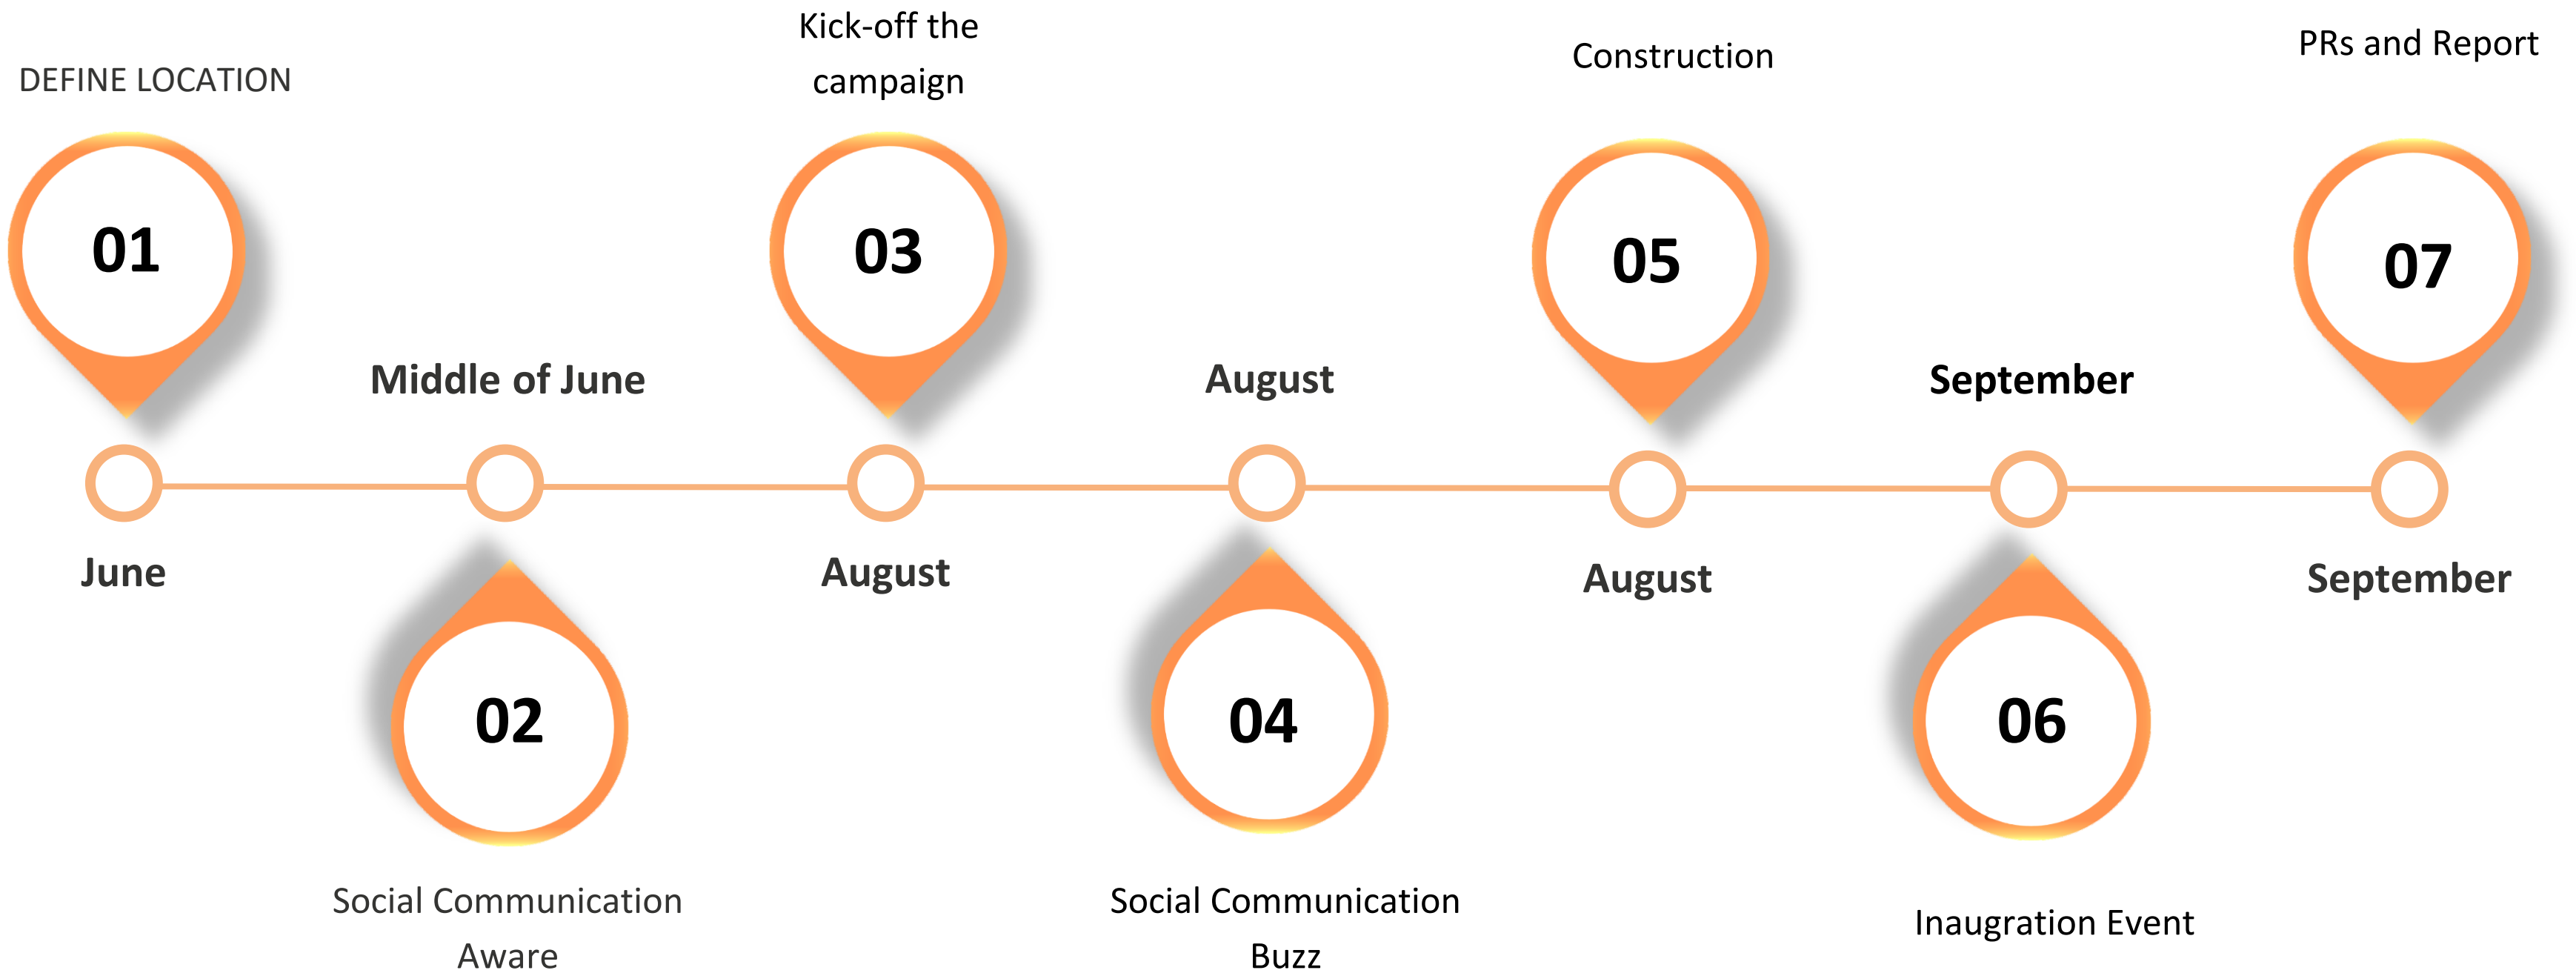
DEFINE LOCATION

01

June

Middle of June

02

Social Communication Aware

Kick-off the campaign

03

August

August

04

Social Communication Buzz

Construction

05

August

September

06

Inaugration Event

PRs and Report

07

September